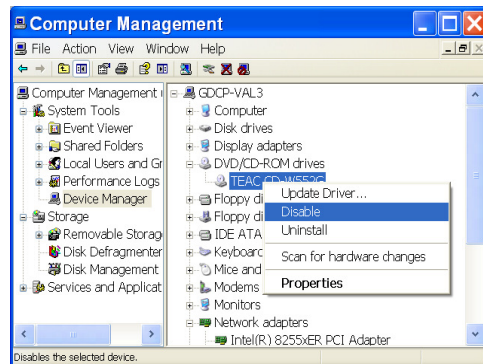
Computer Management

File Action View Window Help

Computer Management (
System Tools
Event Viewer
Shared Folders
Local Users and Gr
Performance Logs
Device Manager
Storage
Removable Storag
Disk Defragmenter
Disk Management
Services and Applicat

GDCP-VAL3
Computer
Disk drives
Display adapters
DVD/CD-ROM drives
TEAC CD-W552G
Floppy di
Floppy di
IDE ATA
Keyboard
Mice and
Modems
Monitors
Network adapters
Intel(R) 8255xER PCI Adapter

Update Driver...
Disable
Uninstall
Scan for hardware changes
Properties

Disables the selected device.